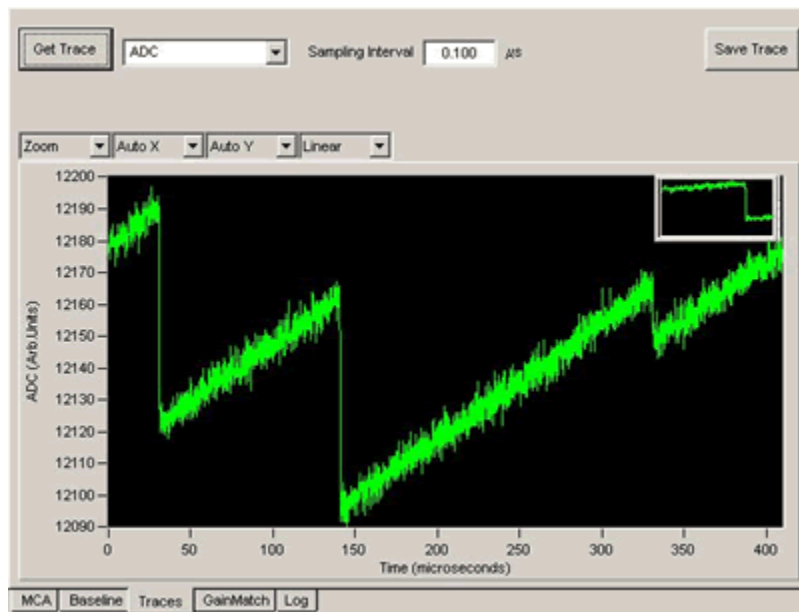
Get Trace ADC Sampling Interval 0.100 µs Save Trace

Zoom Auto X Auto Y Linear

12200
12190
12180
12170
12160
12150
12140
12130
12120
12110
12100
12090

ADC (Arb Units)

0 50 100 150 200 250 300 350 400

Time (microseconds)

MCA Baseline Traces GainMatch Log